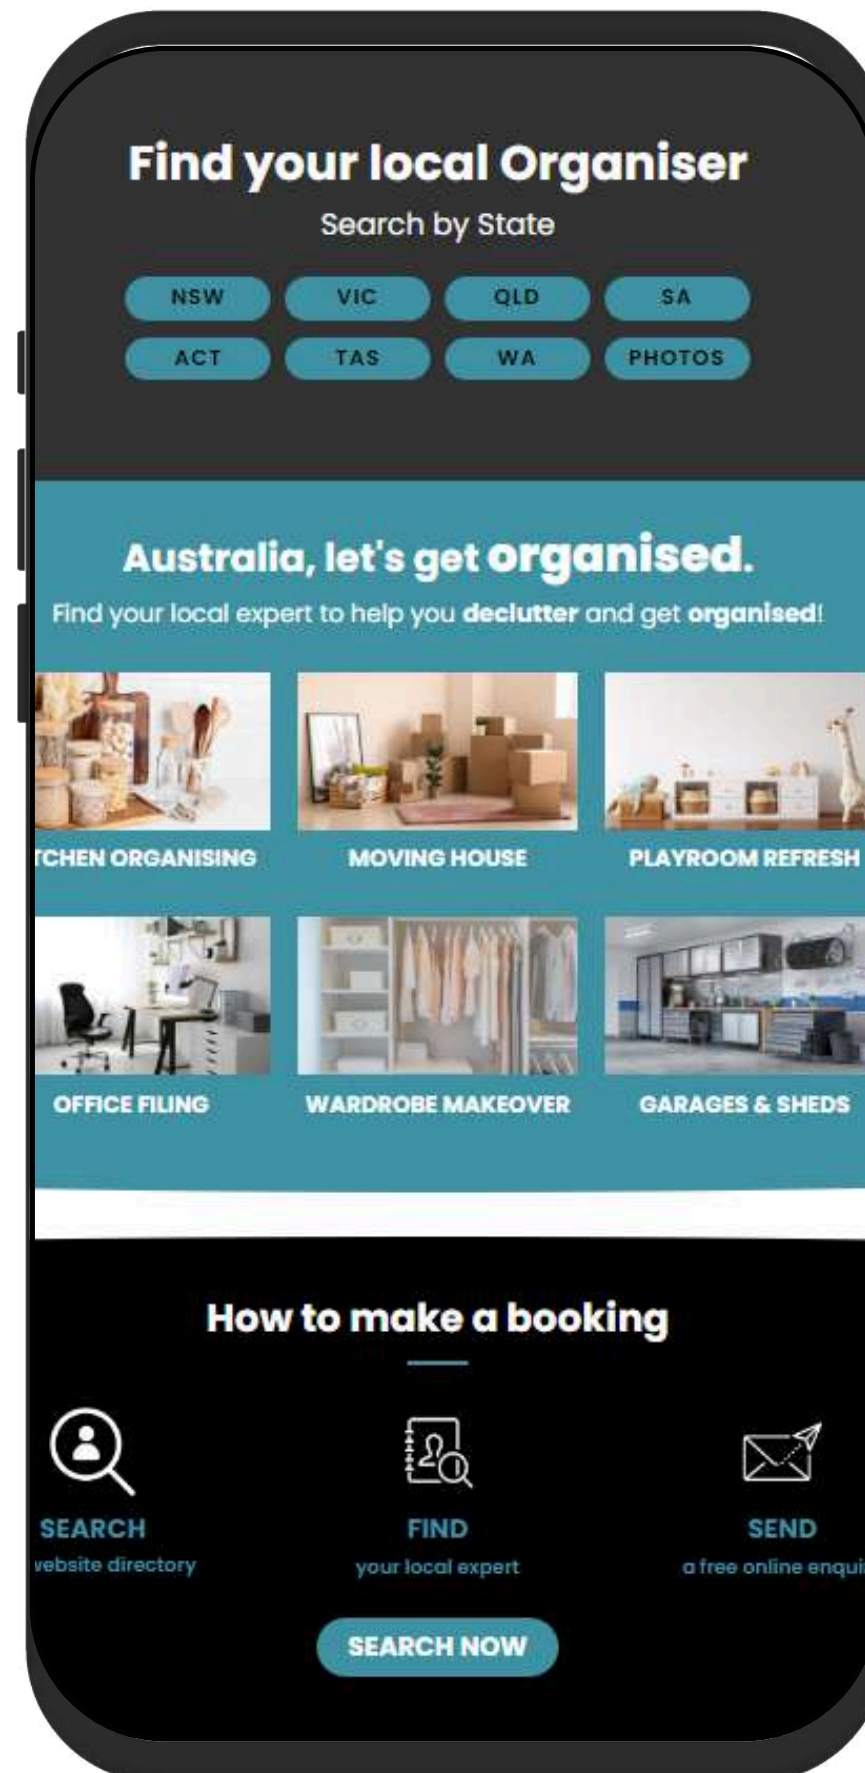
Find your local Organiser

Search by State

NSW VIC QLD SA

ACT TAS WA PHOTOS

Australia, let's get organised.

Find your local expert to help you declutter and get organised!

TCHEN ORGANISING

MOVING HOUSE

PLAYROOM REFRESH

OFFICE FILING

WARDROBE MAKEOVER

GARAGES & SHEDS

How to make a booking

SEARCH
vebsite directory

FIND
your local expert

SEND
a free online enqui

SEARCH NOW